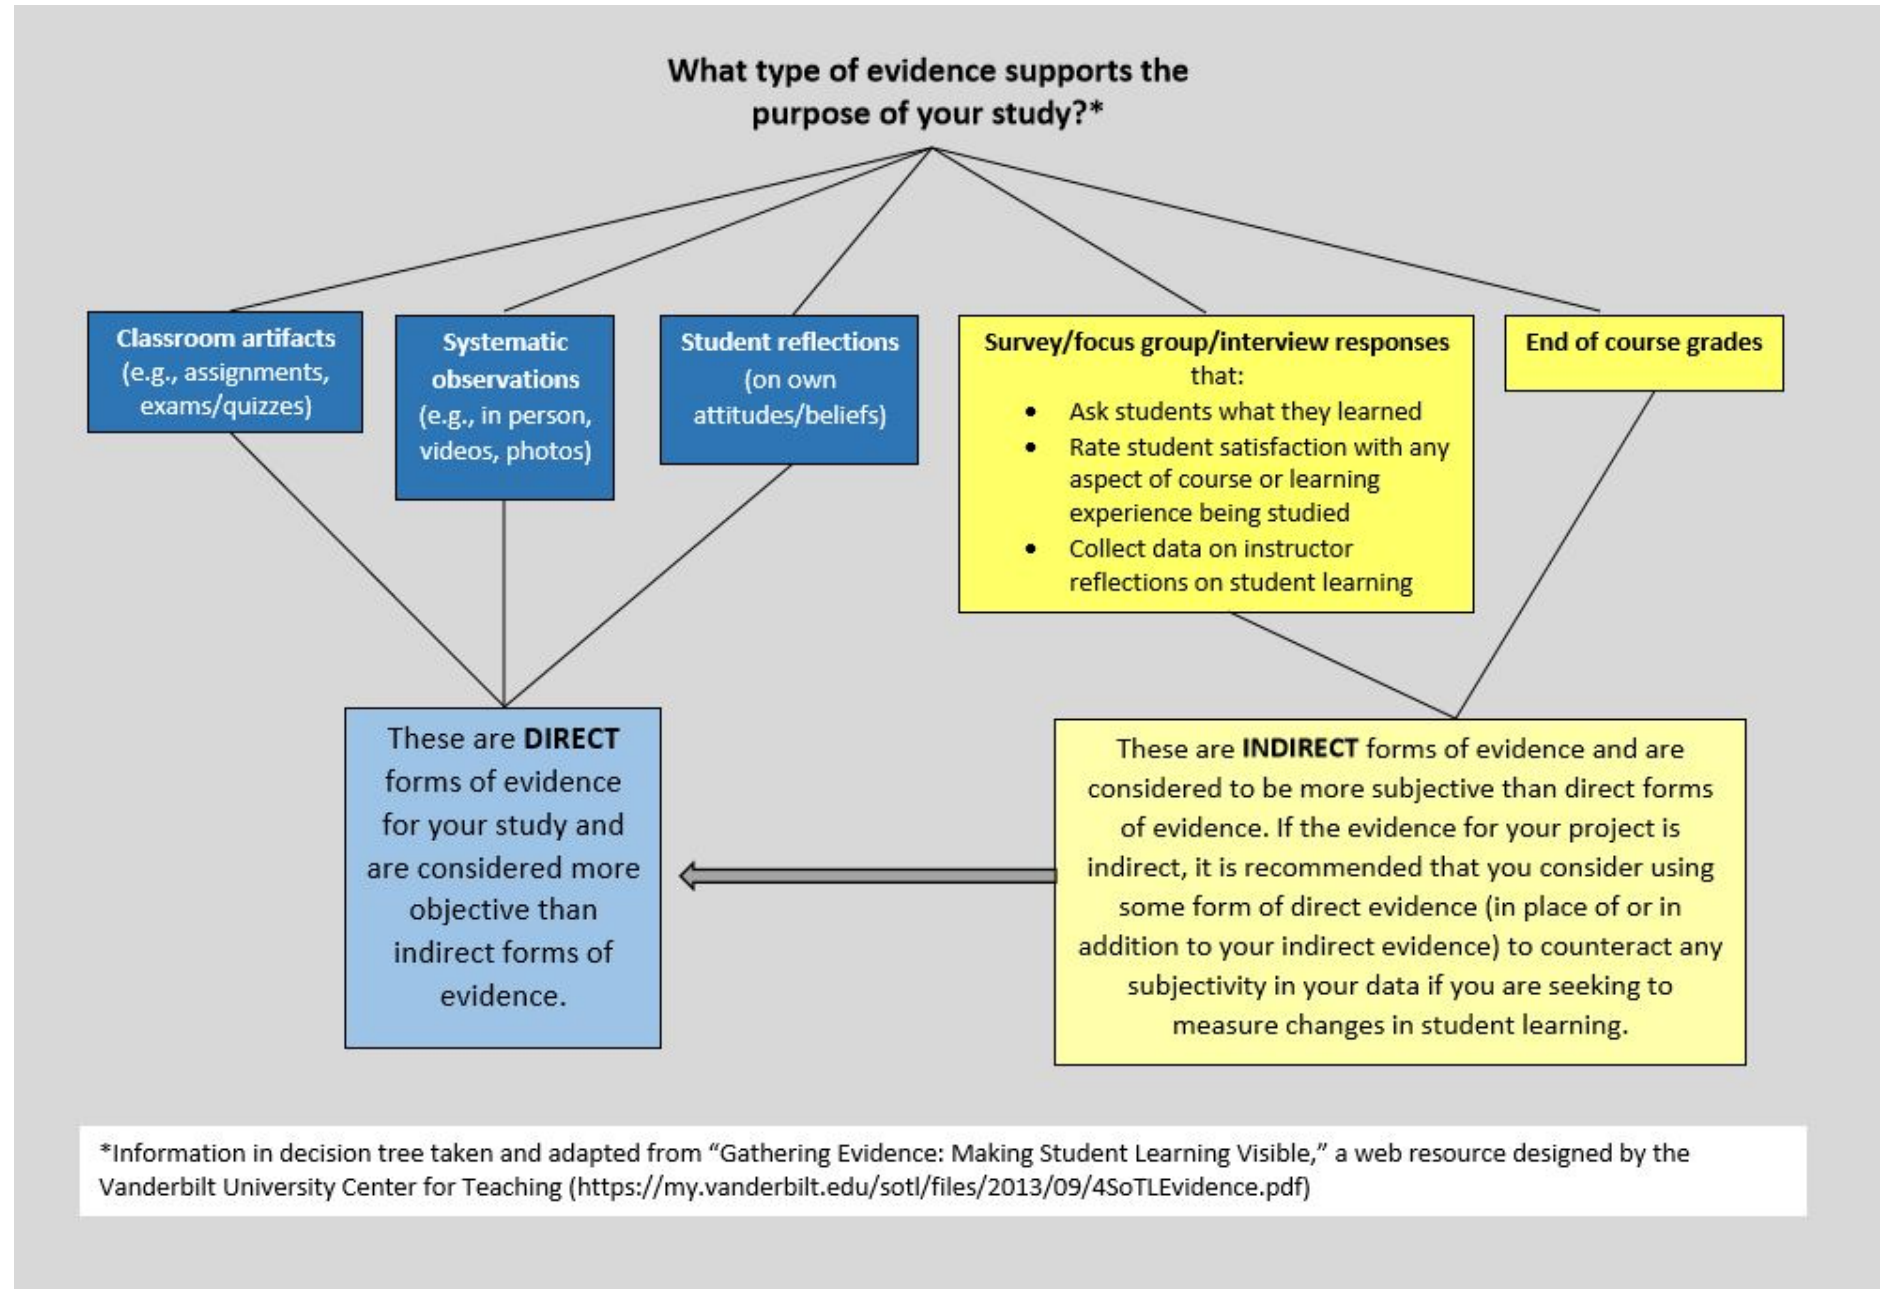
What type of evidence supports the purpose of your study?*

Classroom artifacts (e.g., assignments, exams/quizzes)

Systematic observations (e.g., in person, videos, photos)

Student reflections (on own attitudes/beliefs)

Survey/focus group/interview responses that:
- Ask students what they learned
- Rate student satisfaction with any aspect of course or learning experience being studied
- Collect data on instructor reflections on student learning

End of course grades

These are **DIRECT** forms of evidence for your study and are considered more objective than indirect forms of evidence.

These are **INDIRECT** forms of evidence and are considered to be more subjective than direct forms of evidence. If the evidence for your project is indirect, it is recommended that you consider using some form of direct evidence (in place of or in addition to your indirect evidence) to counteract any subjectivity in your data if you are seeking to measure changes in student learning.

*Information in decision tree taken and adapted from “Gathering Evidence: Making Student Learning Visible,” a web resource designed by the Vanderbilt University Center for Teaching (https://my.vanderbilt.edu/sotl/files/2013/09/4SoTLEvidence.pdf)